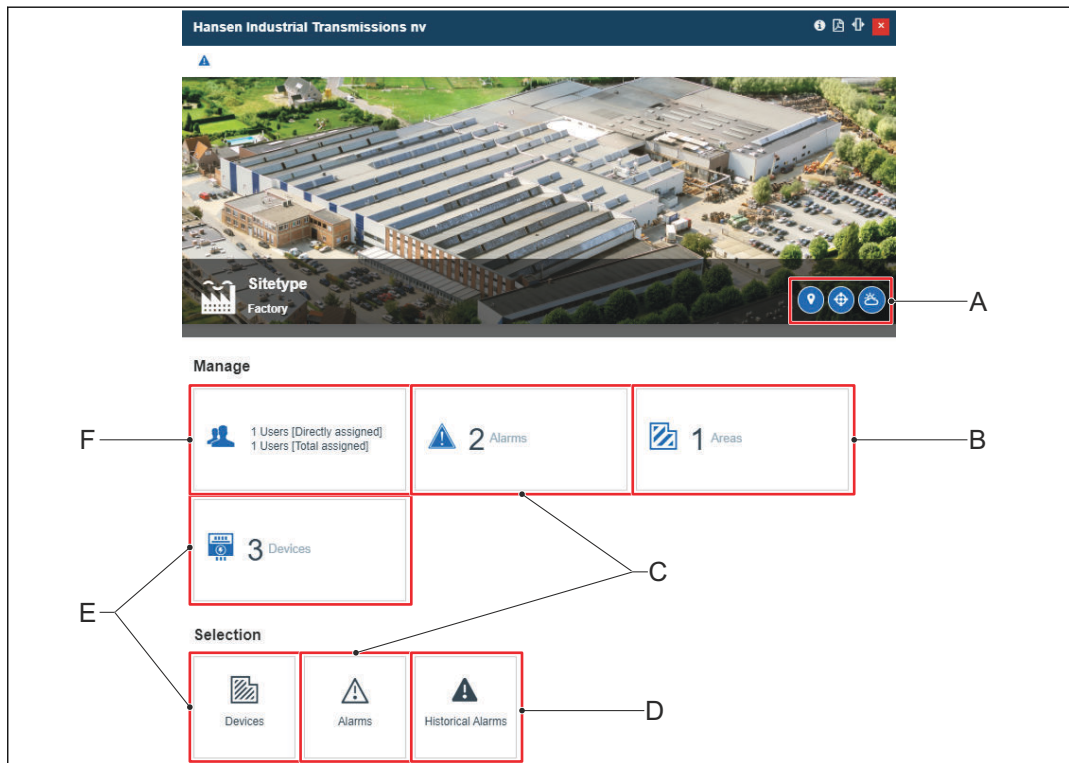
Hansen Industrial Transmissions nv

Sitetype
Factory

A

Manage

F

1 Users [Directly assigned]
1 Users [Total assigned]

2 Alarms

1 Areas

B

3 Devices

C

E

Selection

Devices

Alarms

Historical Alarms

D